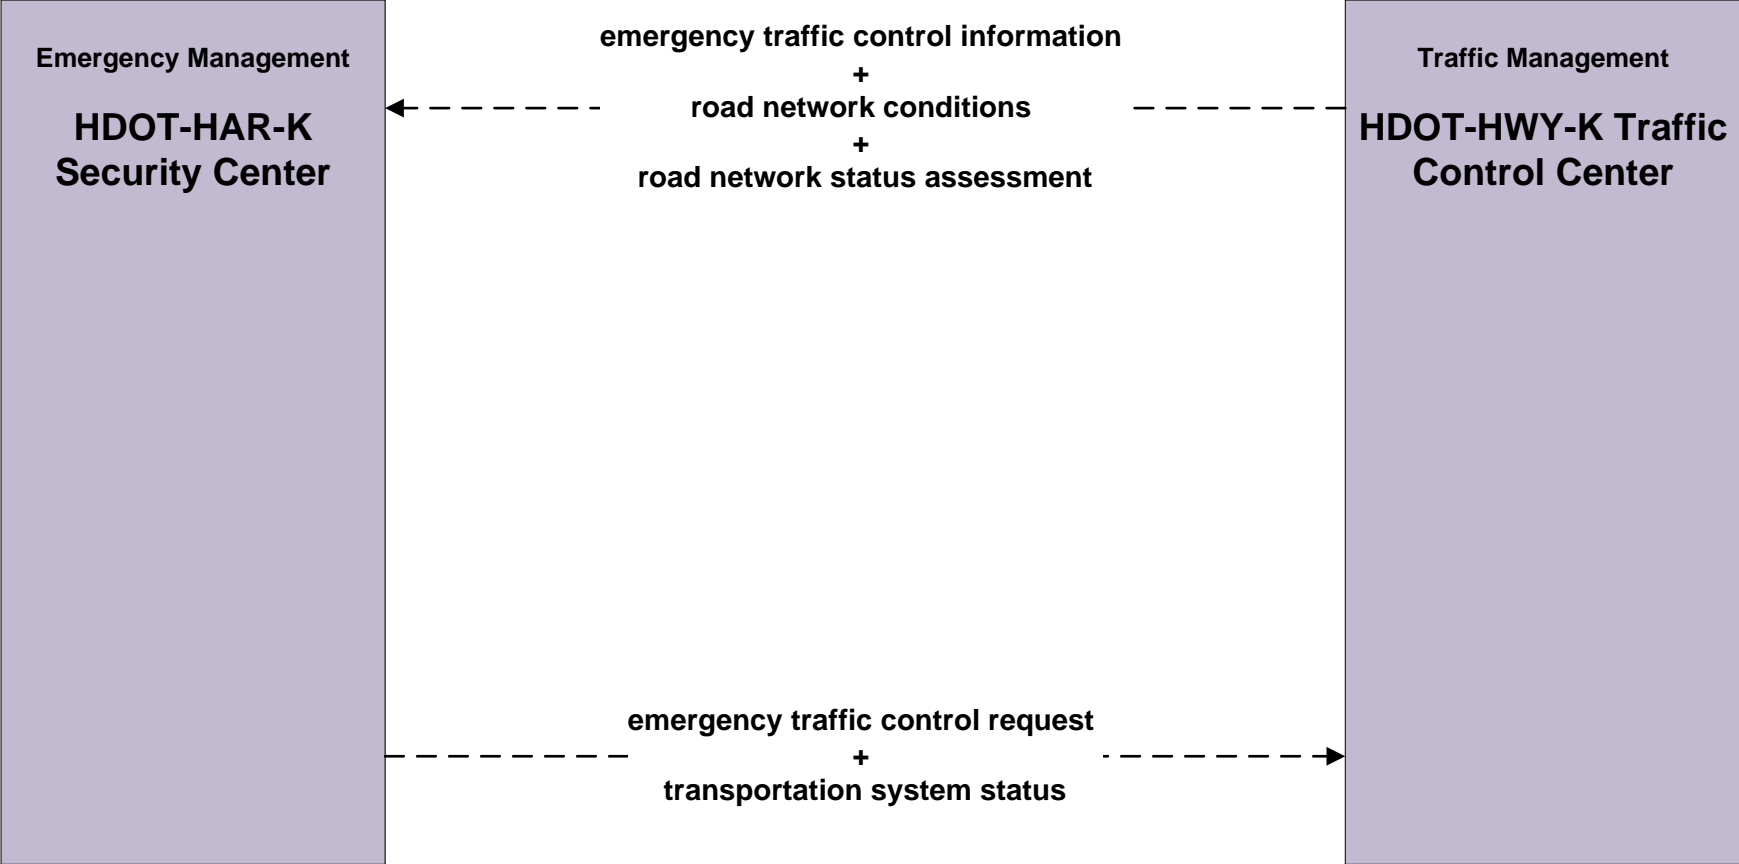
Emergency Management

HDOT-HAR-K Security Center

emergency traffic control information
+
road network conditions
+
road network status assessment

Traffic Management

HDOT-HWY-K Traffic Control Center

emergency traffic control request
+
transportation system status